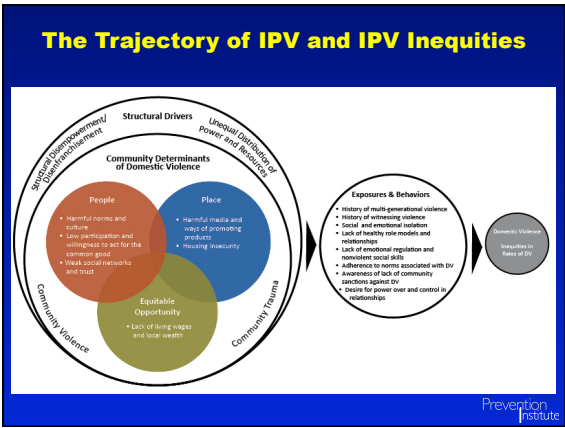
The Trajectory of IPV and IPV Inequities

Structural Drivers

Structural Disempowerment/ Disenfranchisement

Unequal Distribution of Power and Resources

Community Determinants of Domestic Violence

People

- Harmful norms and culture
- Low participation and willingness to act for the common good
- Weak social networks and trust

Place

- Harmful media and ways of promoting products
- Housing insecurity

Equitable Opportunity

- Lack of living wages and local wealth

Community Violence

Community Trauma

Exposures & Behaviors

- History of multi-generational violence
- History of witnessing violence
- Social and emotional isolation
- Lack of healthy role models and relationships
- Lack of emotional regulation and nonviolent social skills
- Adherence to norms associated with DV
- Awareness of lack of community sanctions against DV
- Desire for power over and control in relationships

Domestic Violence

Inequities in Rates of DV

Prevention Institute